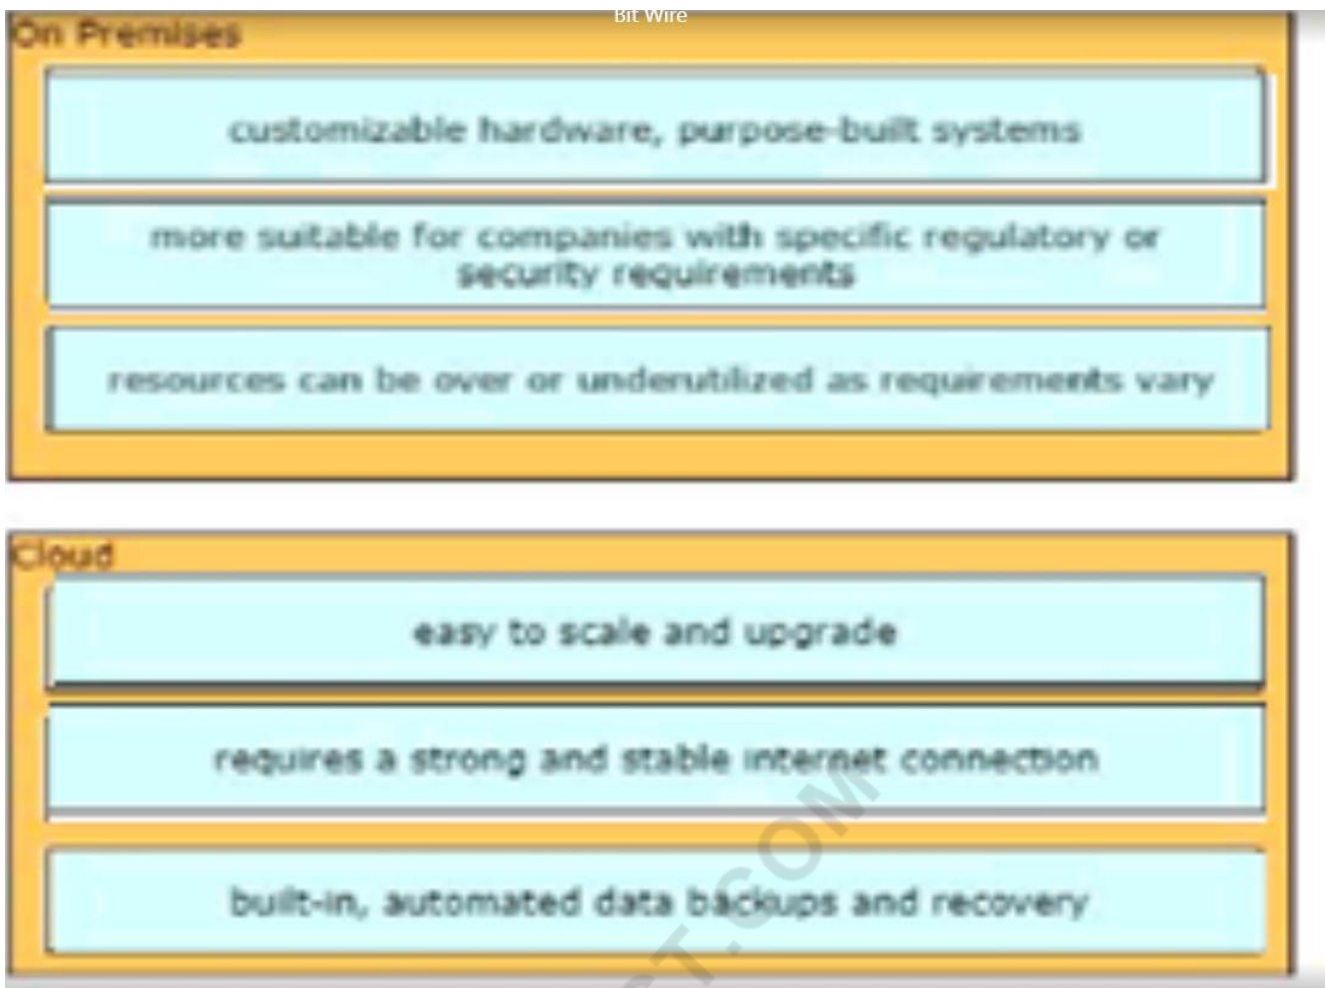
Bit Wire

On Premises

customizable hardware, purpose-built systems

more suitable for companies with specific regulatory or security requirements

resources can be over or underutilized as requirements vary

Cloud

easy to scale and upgrade

requires a strong and stable internet connection

built-in, automated data backups and recovery

T.COM